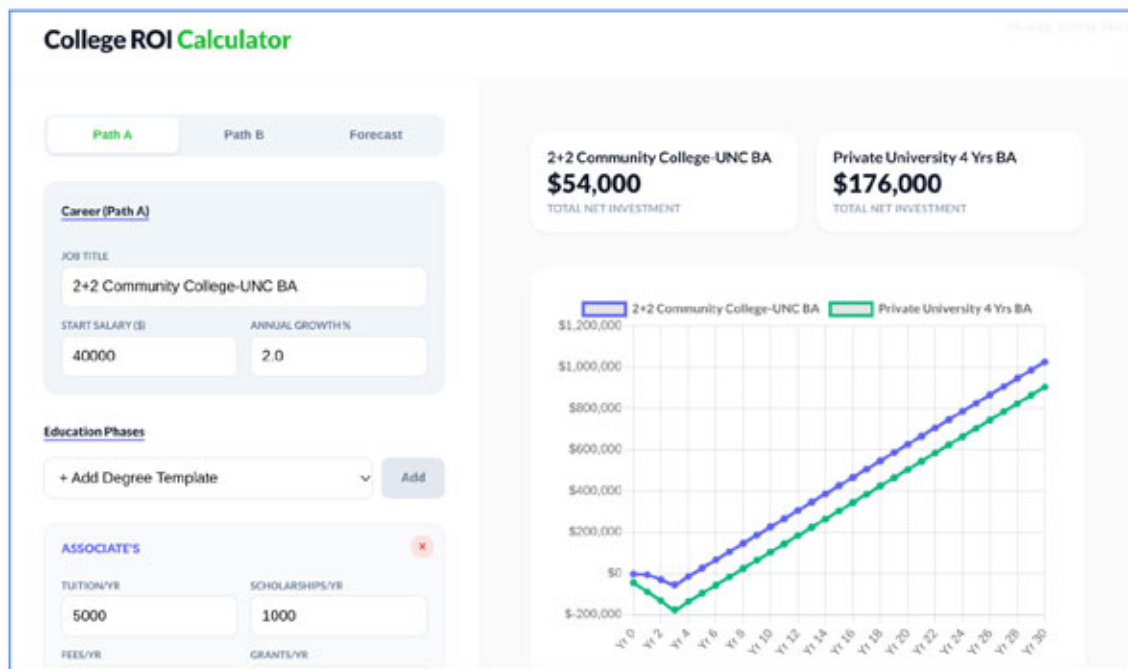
College ROI Calculator

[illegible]

Path A
Path B
Forecast

Career (Path A)

JOB TITLE
2+2 Community College-UNC BA

START SALARY ($)
40000

ANNUAL GROWTH %
2.0

Education Phases

+ Add Degree Template
Add

ASSOCIATE'S
×

TUITION/YR
5000

SCHOLARSHIPS/YR
1000

FEES/YR

GRANTS/YR

2+2 Community College-UNC BA
$54,000
TOTAL NET INVESTMENT

Private University 4 Yrs BA
$176,000
TOTAL NET INVESTMENT

2+2 Community College-UNC BA
Private University 4 Yrs BA

$1,200,000
$1,000,000
$800,000
$600,000
$400,000
$200,000
$0
$-200,000

Yr 0
Yr 2
Yr 4
Yr 6
Yr 8
Yr 10
Yr 12
Yr 14
Yr 16
Yr 18
Yr 20
Yr 22
Yr 24
Yr 26
Yr 28
Yr 30